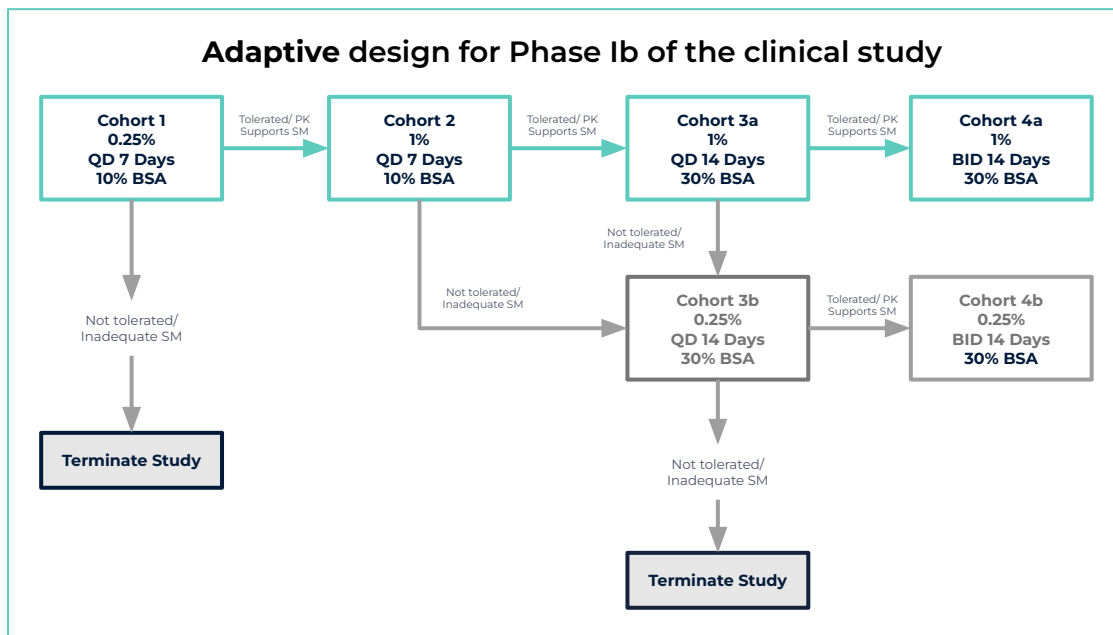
Adaptive design for Phase Ib of the clinical study

Cohort 1
0.25%
QD 7 Days
10% BSA

Tolerated/ PK Supports SM

Cohort 2
1%
QD 7 Days
10% BSA

Tolerated/ PK Supports SM

Cohort 3a
1%
QD 14 Days
30% BSA

Tolerated/ PK Supports SM

Cohort 4a
1%
BID 14 Days
30% BSA

Not tolerated/ Inadequate SM

Not tolerated/ Inadequate SM

Not tolerated/ Inadequate SM

Cohort 3b
0.25%
QD 14 Days
30% BSA

Tolerated/ PK Supports SM

Cohort 4b
0.25%
BID 14 Days
30% BSA

Terminate Study

Not tolerated/ Inadequate SM

Terminate Study